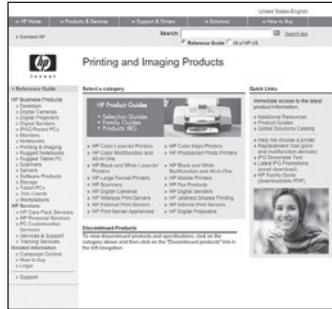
United States-English

» HP Home » Products & Services » Support & Drivers » Solutions » How to Buy

» Contact HP

Search: Search tips

Reference Guide All of HP US

Printing and Imaging Products

» Reference Guide

Select a category

Quick Links

HP Product Guides
• Selection Guides
• Family Guides
• Products (IG)

» HP Color LaserJet Printers
» HP Color Multifunction and All-in-One
» HP Black and White LaserJet Printers
» HP Large Format Printers
» HP Scanners
» HP Digital Cameras
» HP Wireless Print Servers
» HP Internal Print Servers
» HP Print Server Appliances

» HP Color Inkjet Printers
» HP Photosmart Photo Printers
» HP Black and White Multifunction and All-in-One
» HP Mobile Printers
» HP Fax Products
» HP Digital Senders
» HP Jetdirect Shared Printing
» HP External Print Servers
» HP Digital Projectors

Immediate access to the latest product information.

» Additional Resources
» Product Guides
» Global Solutions Catalog

Discontinued Products

To view discontinued products and specifications, click on the category above and then click on the "Discontinued products" link in the left navigation.

» Support